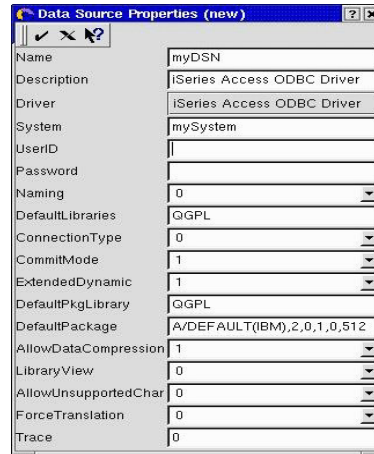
Data Source Properties (new)

| | |
|---|---|
| Name | myDSN |
| Description | iSeries Access ODBC Driver |
| Driver | iSeries Access ODBC Driver |
| System | mySystem |
| UserID | |
| Password | |
| Naming | 0 |
| DefaultLibraries | QGPL |
| ConnectionType | 0 |
| CommitMode | 1 |
| ExtendedDynamic | 1 |
| DefaultPkgLibrary | QGPL |
| DefaultPackage | A/DEFAULT(IBM),2,0,1,0,512 |
| AllowDataCompression | 1 |
| LibraryView | 0 |
| AllowUnsupportedChar | 0 |
| ForceTranslation | 0 |
| Trace | 0 |